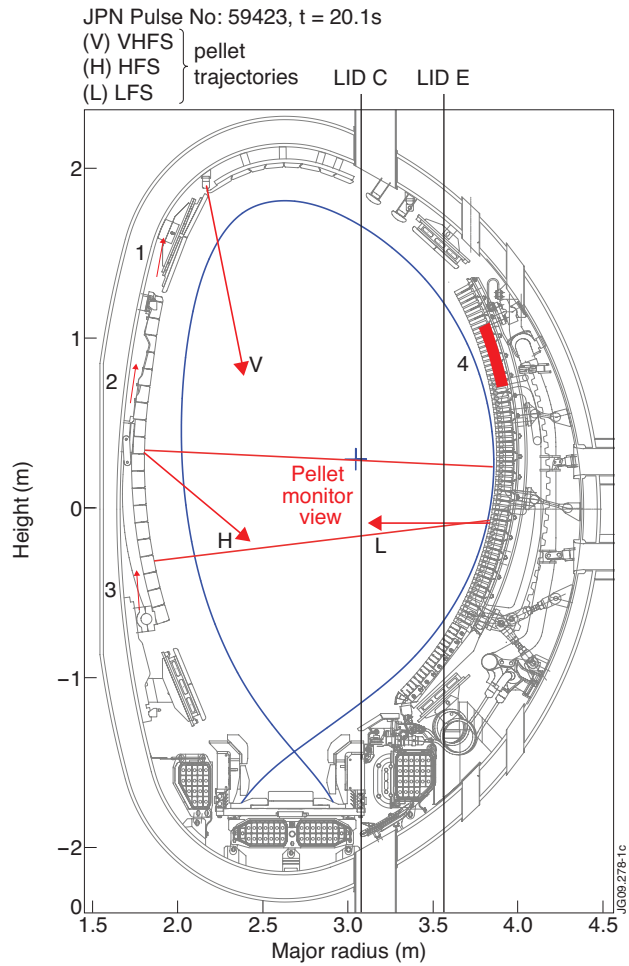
JPN Pulse No: 59423, t = 20.1s
(V) VHFS
(H) HFS
(L) LFS
pellet trajectories

LID C
LID E

2
1
0
−1
−2
0

Height (m)

1
2
3
4

V
H
L

Pellet monitor view

1.5
2.0
2.5
3.0
3.5
4.0
4.5

Major radius (m)

JG09.278-1c